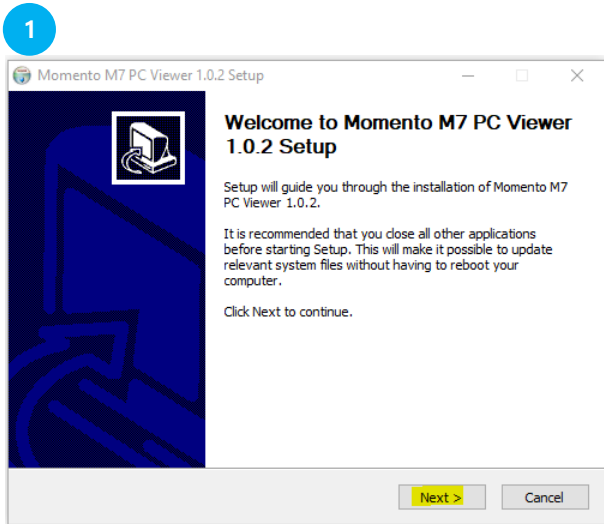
1

Momento M7 PC Viewer 1.0.2 Setup

Welcome to Momento M7 PC Viewer 1.0.2 Setup

Setup will guide you through the installation of Momento M7 PC Viewer 1.0.2.

It is recommended that you close all other applications before starting Setup. This will make it possible to update relevant system files without having to reboot your computer.

Click Next to continue.

Next >

Cancel